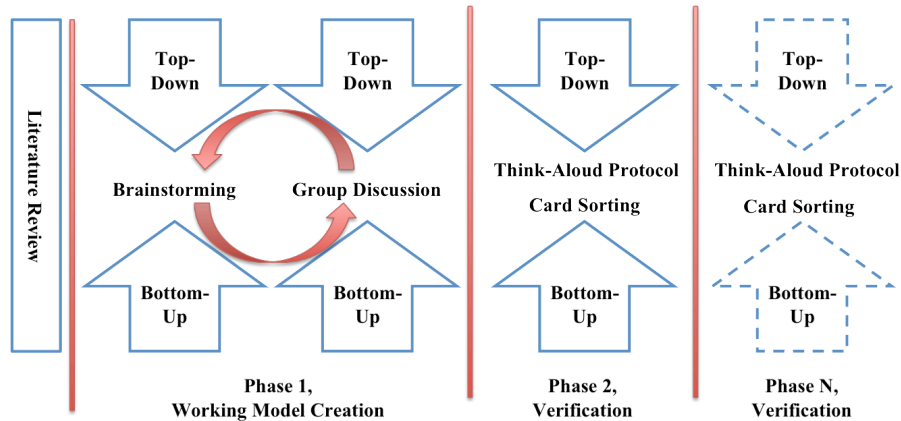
Literature Review

Top-Down

Top-Down

Brainstorming

Group Discussion

Bottom-Up

Bottom-Up

Phase 1, Working Model Creation

Top-Down

Think-Aloud Protocol

Card Sorting

Bottom-Up

Phase 2, Verification

Top-Down

Think-Aloud Protocol

Card Sorting

Bottom-Up

Phase N, Verification